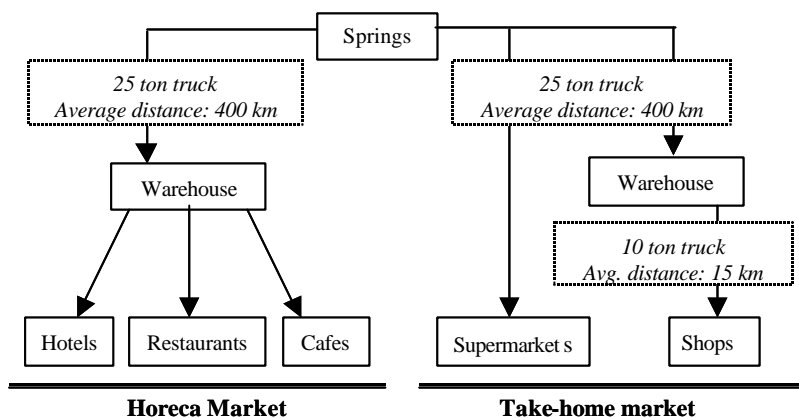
Springs

25 ton truck
Average distance: 400 km

25 ton truck
Average distance: 400 km

Warehouse

Warehouse

10 ton truck
Avg. distance: 15 km

Hotels

Restaurants

Cafes

Supermarket s

Shops

Horeca Market

Take-home market